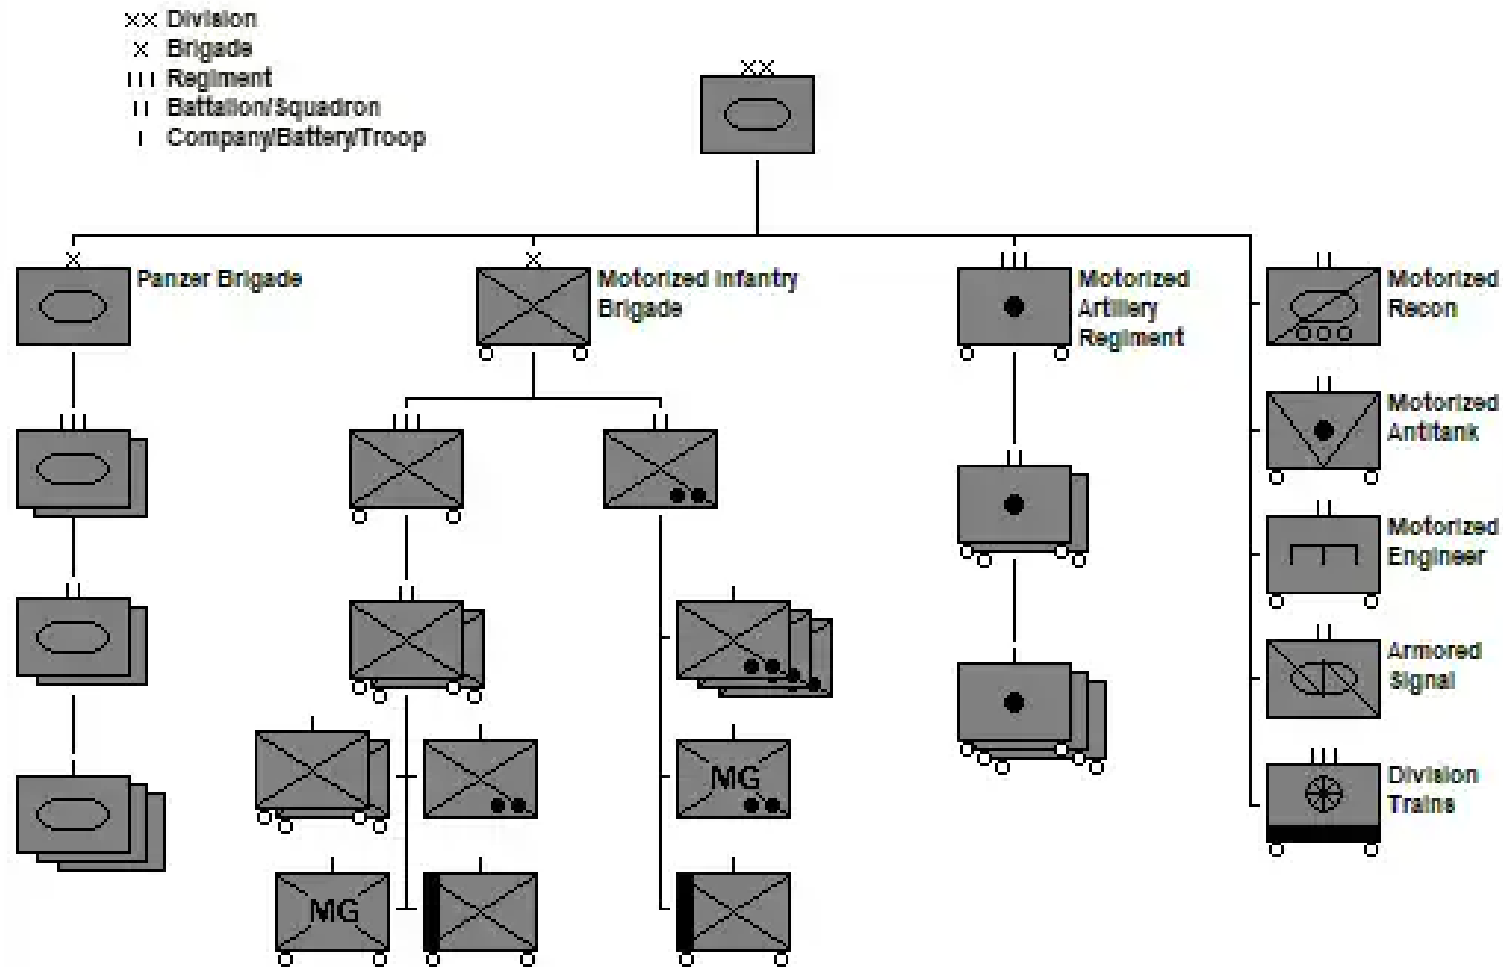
XX Division
X Brigade
III Regiment
II Battalion/Squadron
I Company/Battery/Troop

XX

X Panzer Brigade

III

II

I

X Motorized Infantry Brigade

III

II

II

I

I

MG

I

I

MG

I

III Motorized Artillery Regiment

II

I

II Motorized Recon

II Motorized Antitank

II Motorized Engineer

II Armored Signal

III Division Trains